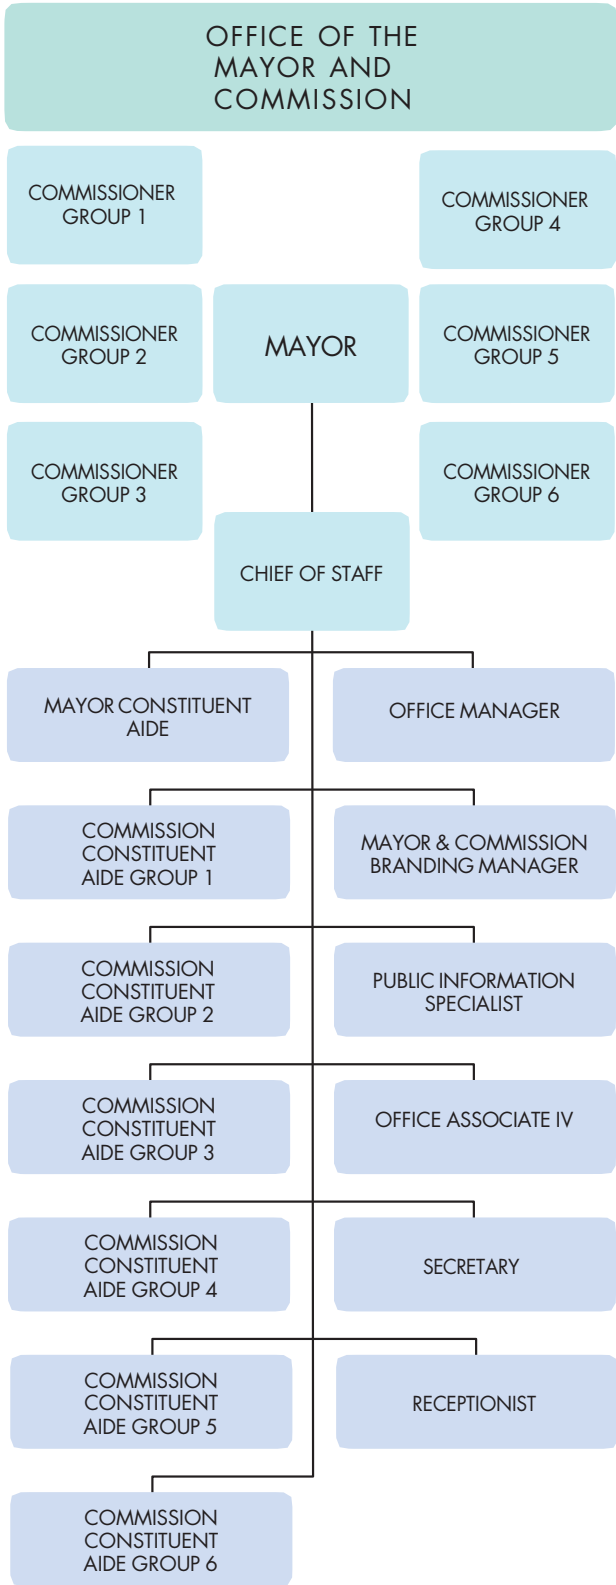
OFFICE OF THE MAYOR AND COMMISSION

COMMISSIONER GROUP 1

COMMISSIONER GROUP 4

COMMISSIONER GROUP 2

MAYOR

COMMISSIONER GROUP 5

COMMISSIONER GROUP 3

COMMISSIONER GROUP 6

CHIEF OF STAFF

MAYOR CONSTITUENT AIDE

OFFICE MANAGER

COMMISSION CONSTITUENT AIDE GROUP 1

MAYOR & COMMISSION BRANDING MANAGER

COMMISSION CONSTITUENT AIDE GROUP 2

PUBLIC INFORMATION SPECIALIST

COMMISSION CONSTITUENT AIDE GROUP 3

OFFICE ASSOCIATE IV

COMMISSION CONSTITUENT AIDE GROUP 4

SECRETARY

COMMISSION CONSTITUENT AIDE GROUP 5

RECEPTIONIST

COMMISSION CONSTITUENT AIDE GROUP 6